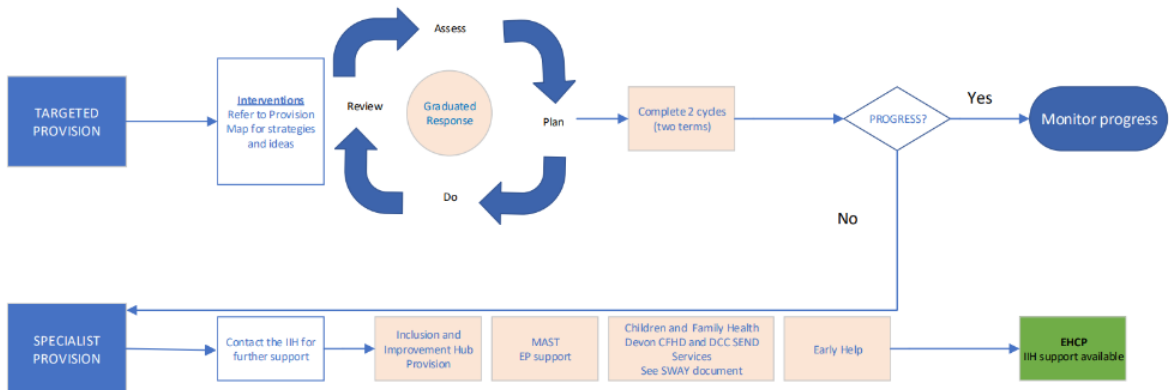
TARGETED PROVISION

Interventions
Refer to Provision Map for strategies and ideas

Assess

Review

Graduated Response

Plan

Do

Complete 2 cycles (two terms)

PROGRESS?

Yes

Monitor progress

No

SPECIALIST PROVISION

Contact the IIH for further support

Inclusion and Improvement Hub Provision

MAST
EP support

Children and Family Health Devon CFHD and DCC SEND Services
See SWAY document

Early Help

EHCP
IIH support available